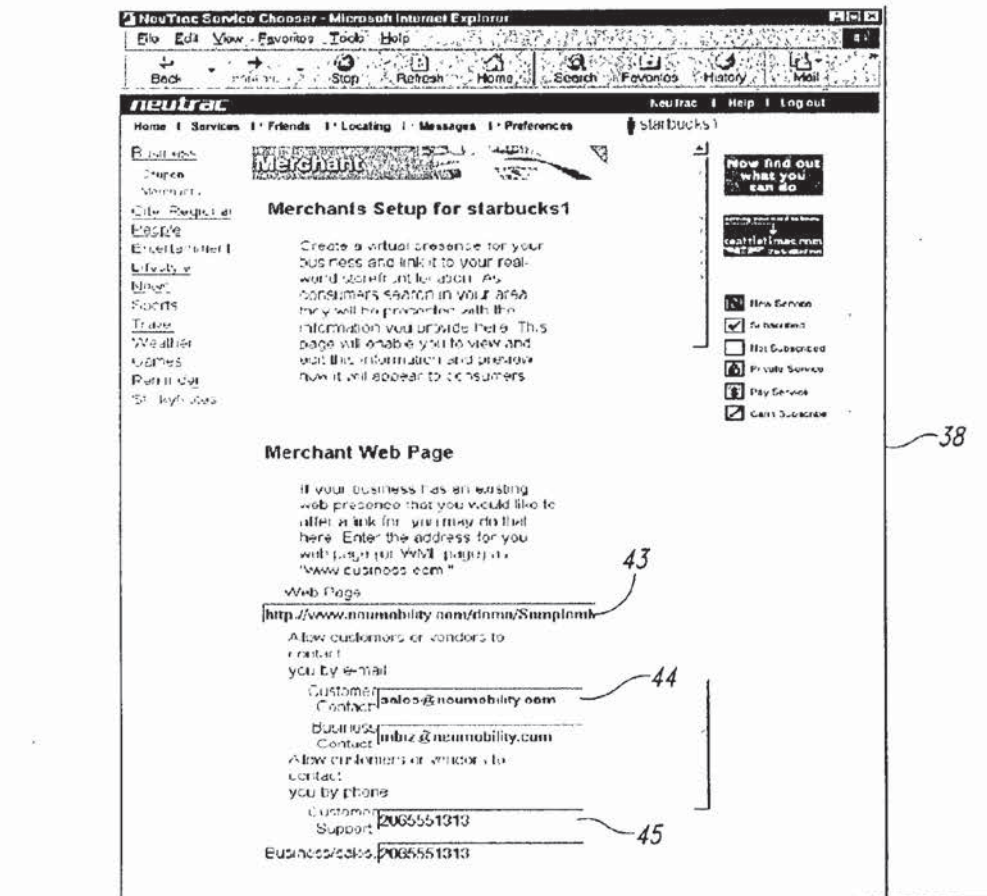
NeuTrac Service Chooser - Microsoft Internet Explorer

File Edit View Favorites Tools Help

Back Forward Stop Refresh Home Search Favorites History Mail

neutrac

Neutrac | Help | Log out

Home | Services | Friends | Locating | Messages | Preferences

starbucks1

Business
Coupon
Merchants
City Register
People
Entertainment
Lifestyle
News
Sports
Travel
Weather
Games
Reminder
Starbucks

Merchant

Merchants Setup for starbucks1

Create a virtual presence for your business and link it to your real-world storefront location. As consumers search in your area they will be presented with the information you provide here. This page will enable you to view and edit this information and preview how it will appear to consumers.

Now find out what you can do

seattlelatimes.com

New Service
Subscribed
Not Subscribed
Private Service
Pay Service
Can't Subscribe

38

Merchant Web Page

If your business has an existing web presence that you would like to offer a link for, you may do that here. Enter the address for your web page (or WML page) as "www.business.com."

43

Web Page

http://www.neumobility.com/demo/Samplemb

Allow customers or vendors to contact you by e-mail

44

Customer Contact sales@neumobility.com

Business Contact mbiz@neumobility.com

Allow customers or vendors to contact you by phone

Customer Support 2065551313

45

Business/sales 2065551313